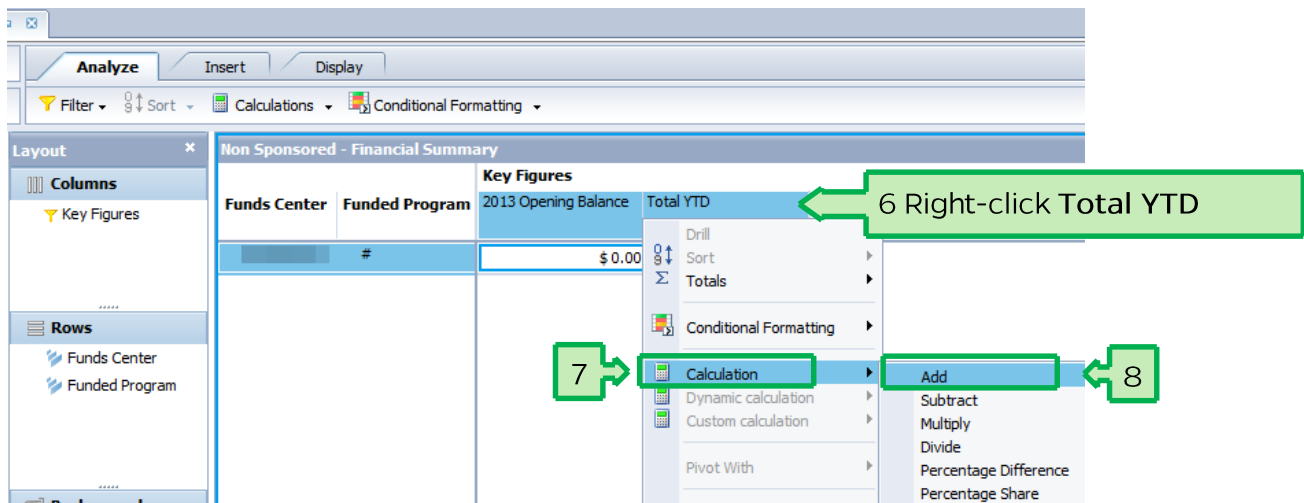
Analyze
Insert
Display

Filter
Sort
Calculations
Conditional Formatting

Layout

Columns
Key Figures

Rows
Funds Center
Funded Program

Non Sponsored - Financial Summary

Key Figures

Funds Center
Funded Program
2013 Opening Balance
Total YTD

#
$ 0.00

6 Right-click Total YTD

Drill
Sort
Totals
Conditional Formatting
Calculation
Dynamic calculation
Custom calculation
Pivot With

7

Add
Subtract
Multiply
Divide
Percentage Difference
Percentage Share

8